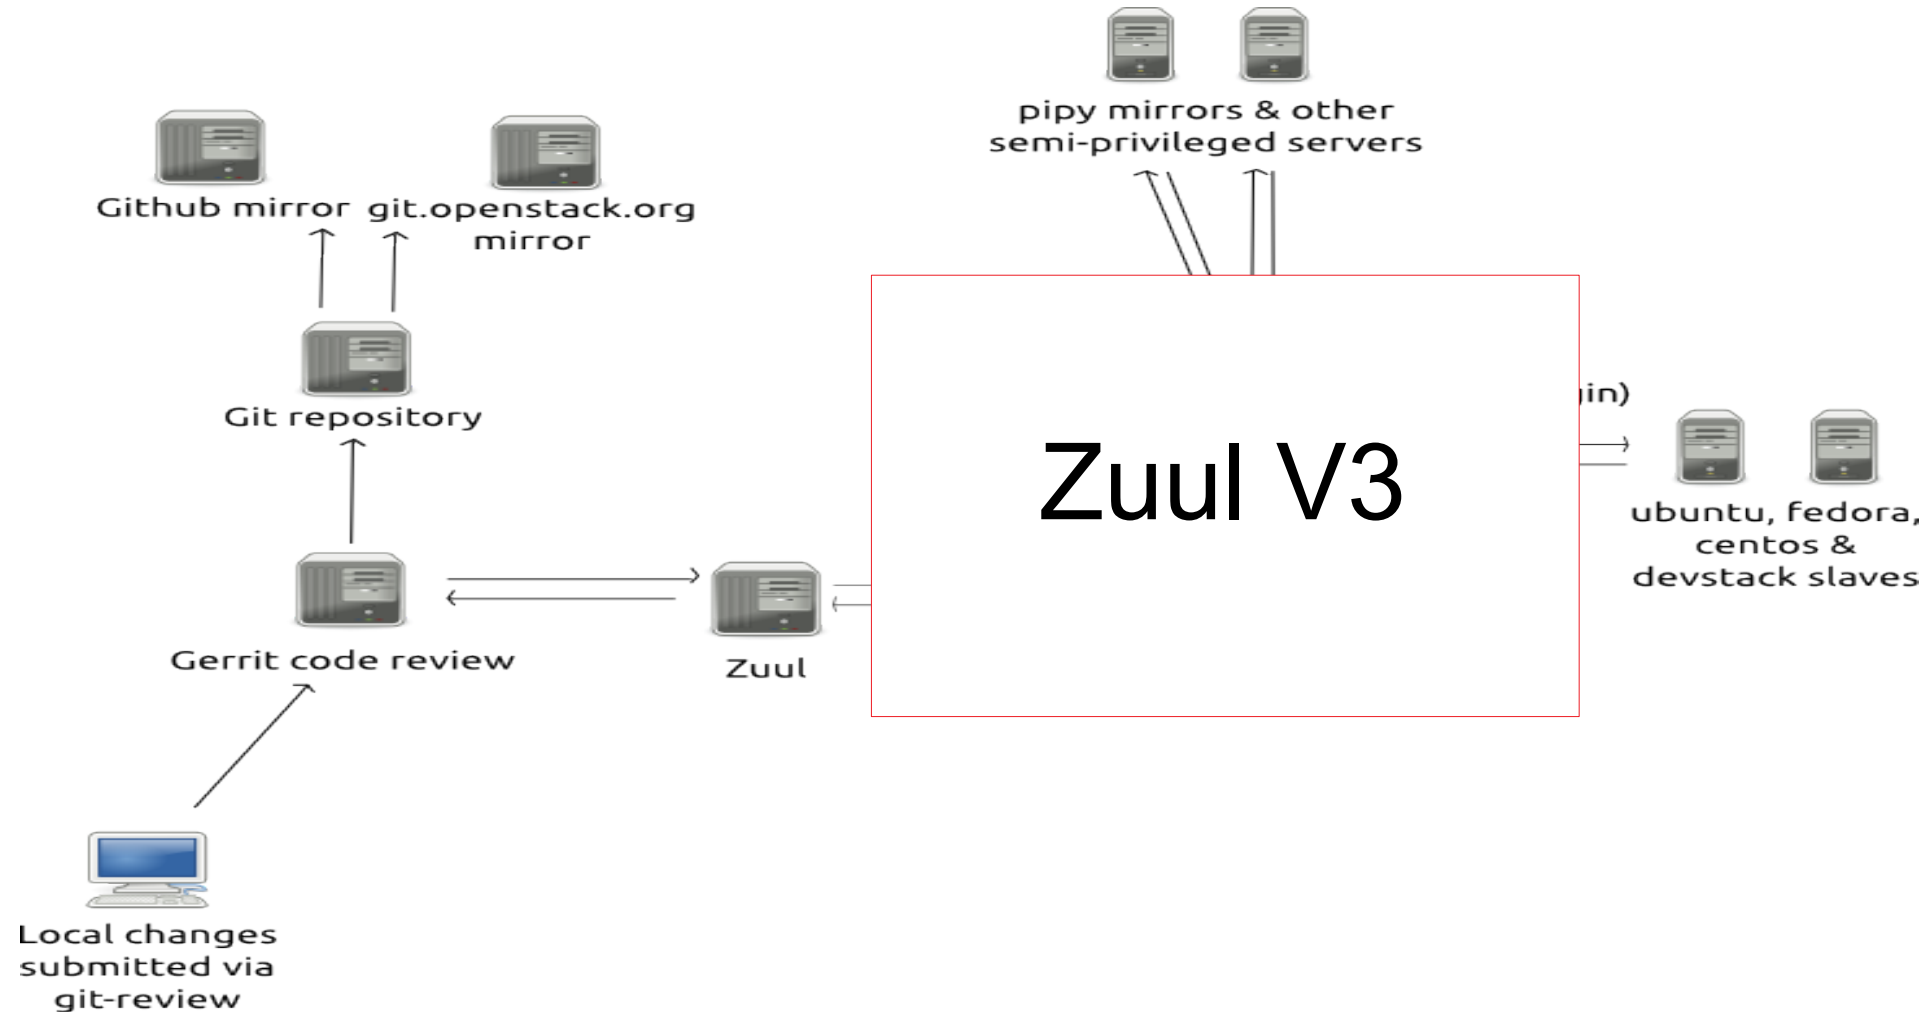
pipy mirrors & other semi-privileged servers

Github mirror

git.openstack.org mirror

Git repository

Zuul V3

in)

ubuntu, fedora, centos & devstack slaves

Gerrit code review

Zuul

Local changes submitted via git-review